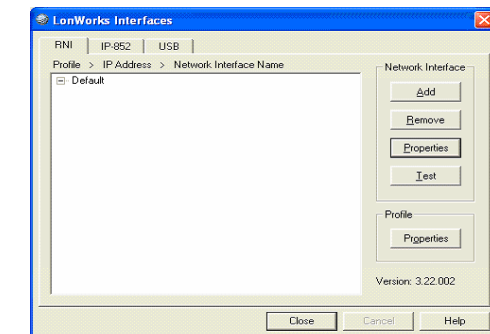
LonWorks Interfaces

RNI | IP-852 | USB

Profile > IP Address > Network Interface Name

Default

Network Interface

Add

Remove

Properties

Test

Profile

Properties

Version: 3.22.002

Close

Cancel

Help